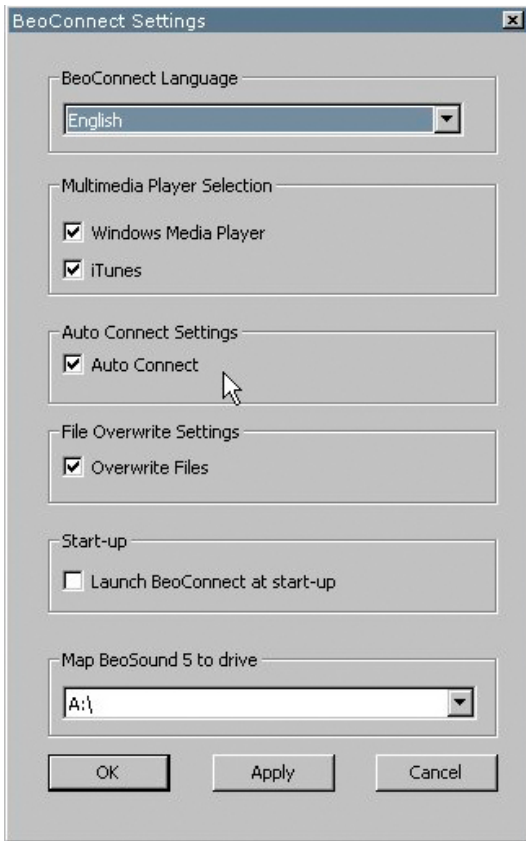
BeoConnect Settings

BeoConnect Language

English

Multimedia Player Selection

Windows Media Player

iTunes

Auto Connect Settings

Auto Connect

File Overwrite Settings

Overwrite Files

Start-up

Launch BeoConnect at start-up

Map BeoSound 5 to drive

A:\

OK

Apply

Cancel